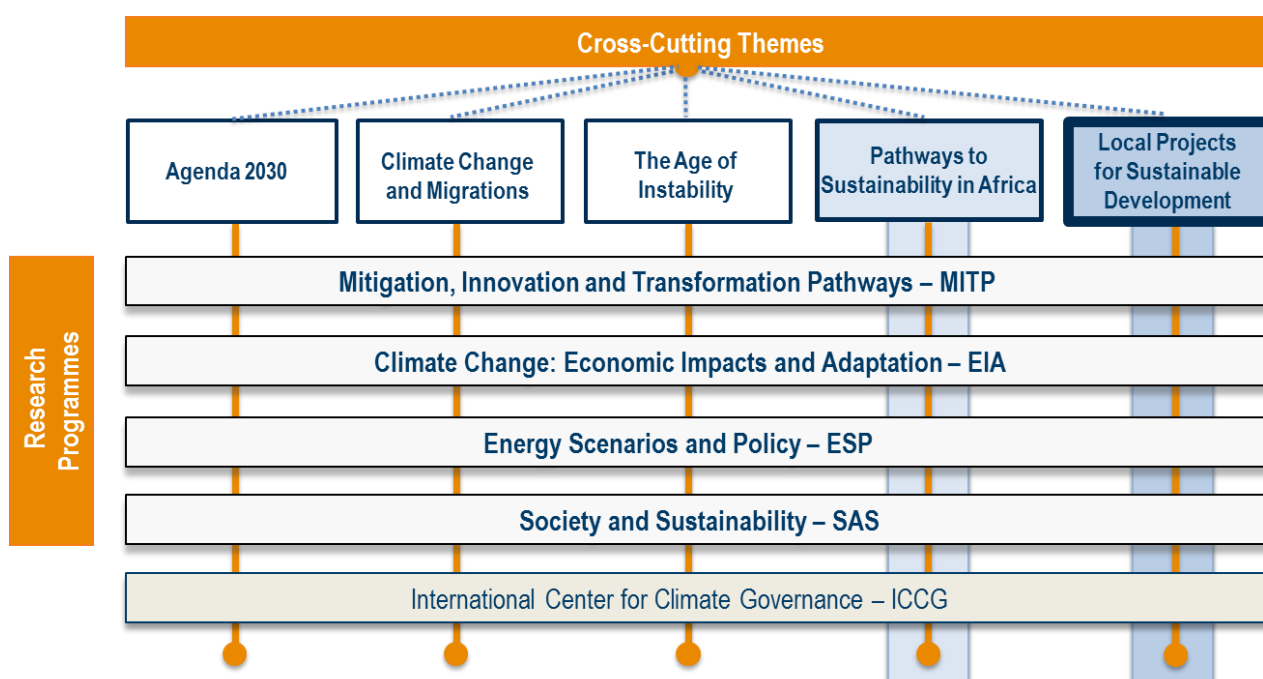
Cross-Cutting Themes

Agenda 2030

Climate Change and Migrations

The Age of Instability

Pathways to Sustainability in Africa

Local Projects for Sustainable Development

Research Programmes

Mitigation, Innovation and Transformation Pathways – MITP

Climate Change: Economic Impacts and Adaptation – EIA

Energy Scenarios and Policy – ESP

Society and Sustainability – SAS

International Center for Climate Governance – ICCG